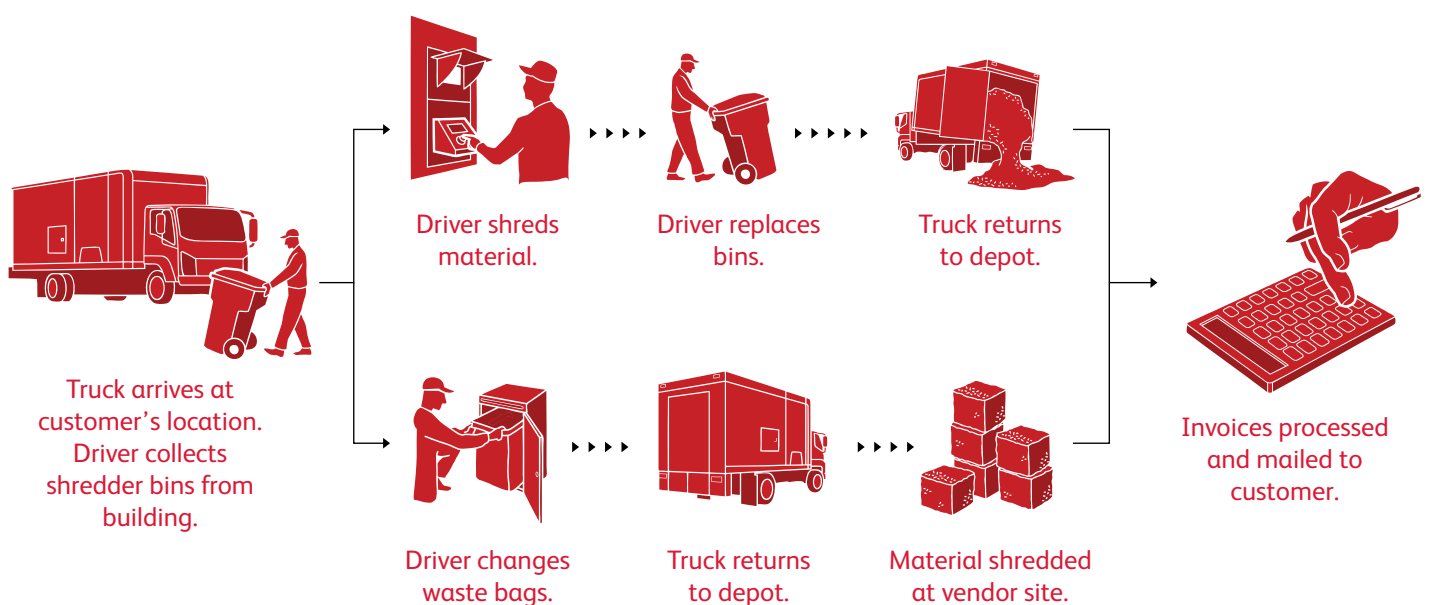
Truck arrives at customer's location. Driver collects shredder bins from building.

Driver shreds material.

Driver replaces bins.

Truck returns to depot.

Driver changes waste bags.

Truck returns to depot.

Material shredded at vendor site.

Invoices processed and mailed to customer.